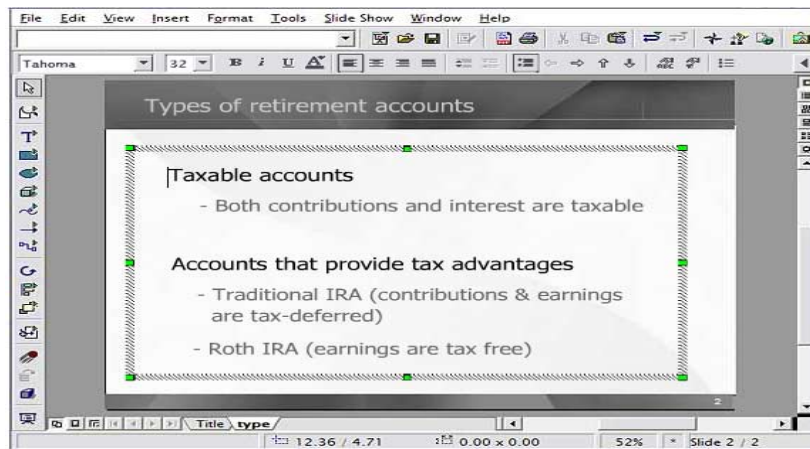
File Edit View Insert Format Tools Slide Show Window Help

Tahoma 32

Types of retirement accounts

Taxable accounts

- Both contributions and interest are taxable

Accounts that provide tax advantages

- Traditional IRA (contributions & earnings are tax-deferred)

- Roth IRA (earnings are tax free)

2

Title type

12.36 / 4.71 0.00 x 0.00 52% Slide 2 / 2